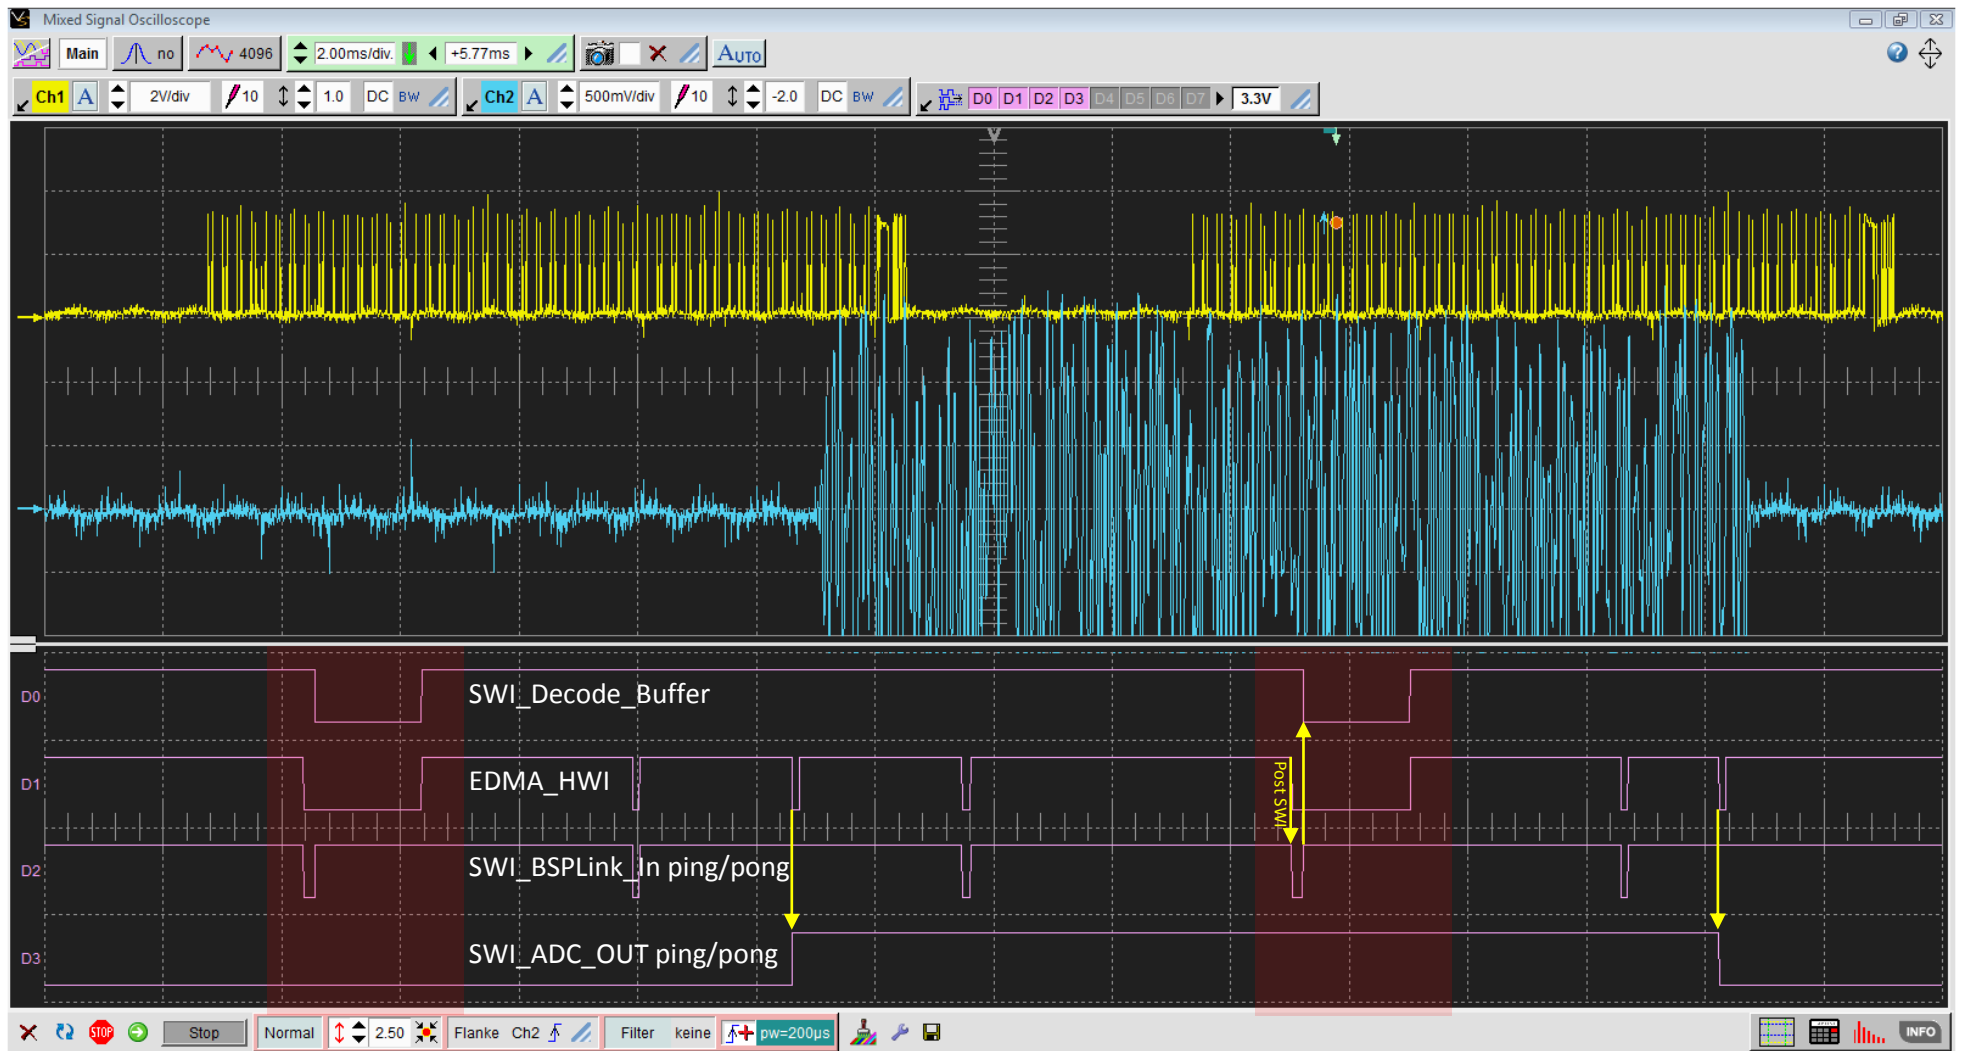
Mixed Signal Oscilloscope

Main no 4096 2.00ms/div. +5.77ms AUTO

Ch1 A 2V/div 10 1.0 DC BW Ch2 A 500mV/div 10 -2.0 DC BW D0 D1 D2 D3 D4 D5 D6 D7 3.3V

D0 SWI_Decode_Buffer

D1 EDMA_HWI

Post SWI

D2 SWI_BSPLink_In ping/pong

D3 SWI_ADC_OUT ping/pong

Stop Normal 2.50 Flanke Ch2 Filter keine pw=200µs INFO